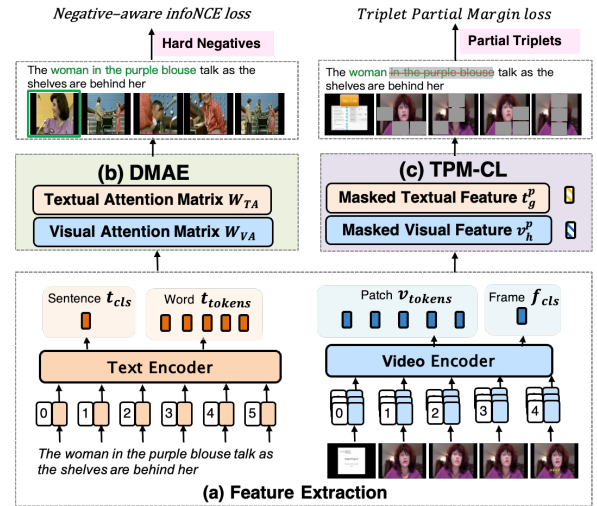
Negative–aware infoNCE loss

Hard Negatives

The woman in the purple blouse talk as the shelves are behind her

(b) DMAE

Textual Attention Matrix $W_{TA}$

Visual Attention Matrix $W_{VA}$

Triplet Partial Margin loss

Partial Triplets

The woman in the purple blouse talk as the shelves are behind her

(c) TPM-CL

Masked Textual Feature $t_g^p$

Masked Visual Feature $v_h^p$

Sentence $t_{cls}$

Word $t_{tokens}$

Text Encoder

0 1 2 3 4 5

The woman in the purple blouse talk as the shelves are behind her

Patch $v_{tokens}$

Frame $f_{cls}$

Video Encoder

0 1 2 3 4

(a) Feature Extraction